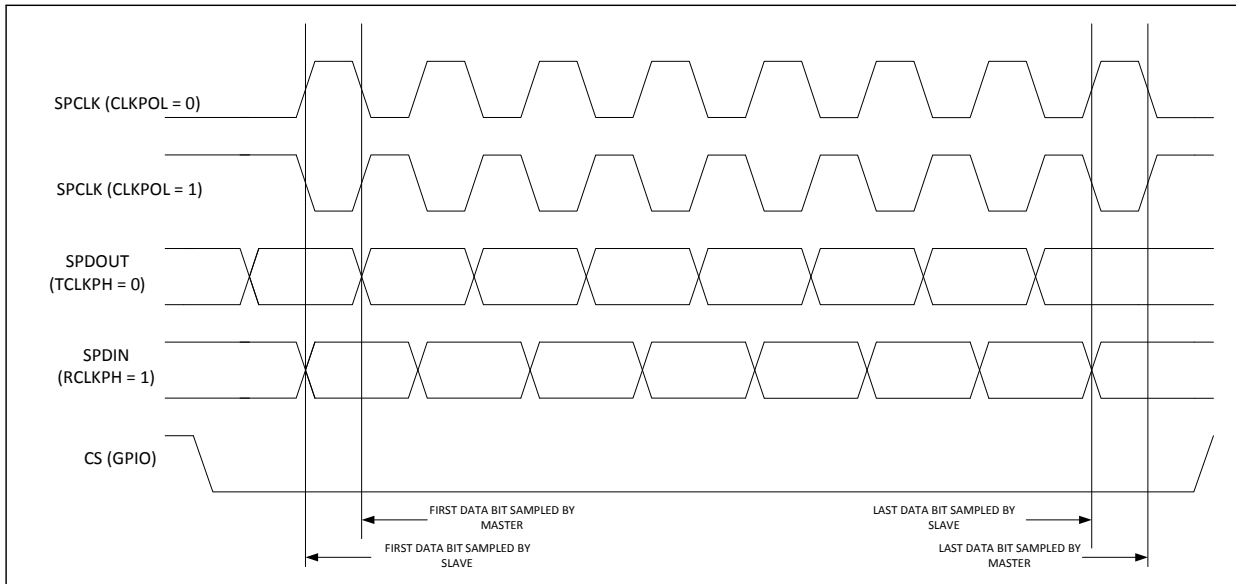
SPCLK (CLKPOL = 0)

SPCLK (CLKPOL = 1)

SPDOUT
(TCLKPH = 0)

SPDIN
(RCLKPH = 1)

CS (GPIO)

FIRST DATA BIT SAMPLED BY MASTER

LAST DATA BIT SAMPLED BY SLAVE

FIRST DATA BIT SAMPLED BY SLAVE

LAST DATA BIT SAMPLED BY MASTER